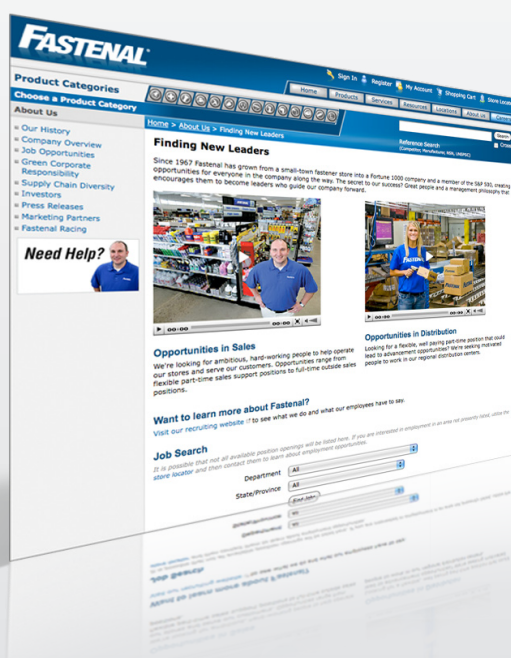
FASTENAL

Sign In | Register | My Account | Shopping Cart | Store Locator

Home | Products | Services | Resources | Locations | About Us

Product Categories

Choose a Product Category

About Us

Our History
Company Overview
Job Opportunities
Green Corporate Responsibility
Supply Chain Diversity
Investors
Press Releases
Marketing Partners
Fastenal Racing

Need Help?

Home > About Us > Finding New Leaders

Search
Reference Search
(Competitor, Manufacturer, MSN, UNSPSC)

Finding New Leaders

Since 1967 Fastenal has grown from a small-town fastener store into a Fortune 1000 company and a member of the S&P 500, creating opportunities for everyone in the company along the way. The secret to our success? Great people and a management philosophy that encourages them to become leaders who guide our company forward.

00:00

00:00

Opportunities in Sales

We're looking for ambitious, hard-working people to help operate our stores and serve our customers. Opportunities range from flexible part-time sales support positions to full-time outside sales positions.

Opportunities in Distribution

Looking for a flexible, well paying part-time position that could lead to advancement opportunities? We're seeking motivated people to work in our regional distribution centers.

Want to learn more about Fastenal?

Visit our recruiting website to see what we do and what our employees have to say.

Job Search

It is possible that not all available position openings will be listed here. If you are interested in employment in an area not presently listed, utilize the store locator and then contact them to learn about employment opportunities.

Department All

State/Province All

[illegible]